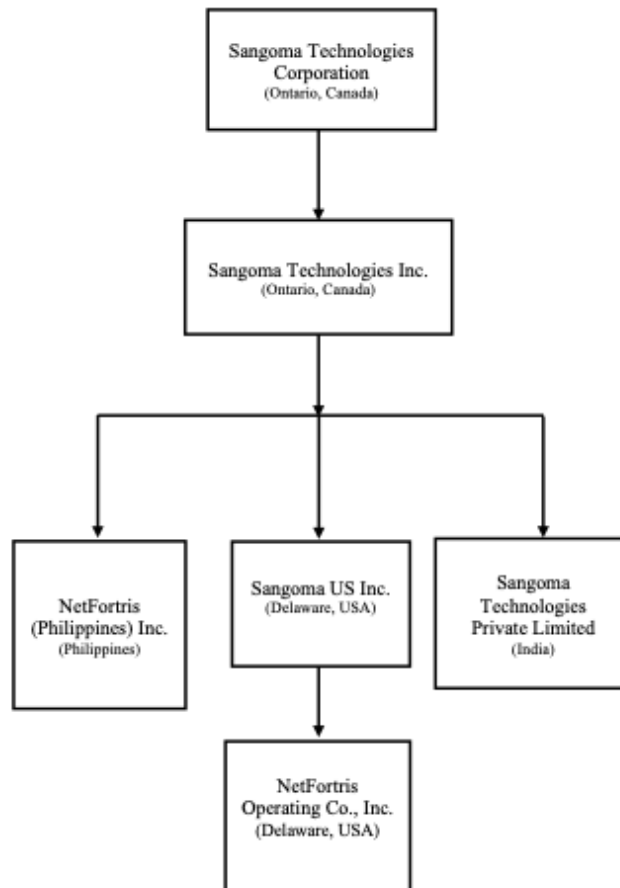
Sangoma Technologies Corporation
(Ontario, Canada)

Sangoma Technologies Inc.
(Ontario, Canada)

NetFortris (Philippines) Inc.
(Philippines)

Sangoma US Inc.
(Delaware, USA)

Sangoma Technologies Private Limited
(India)

NetFortris Operating Co., Inc.
(Delaware, USA)